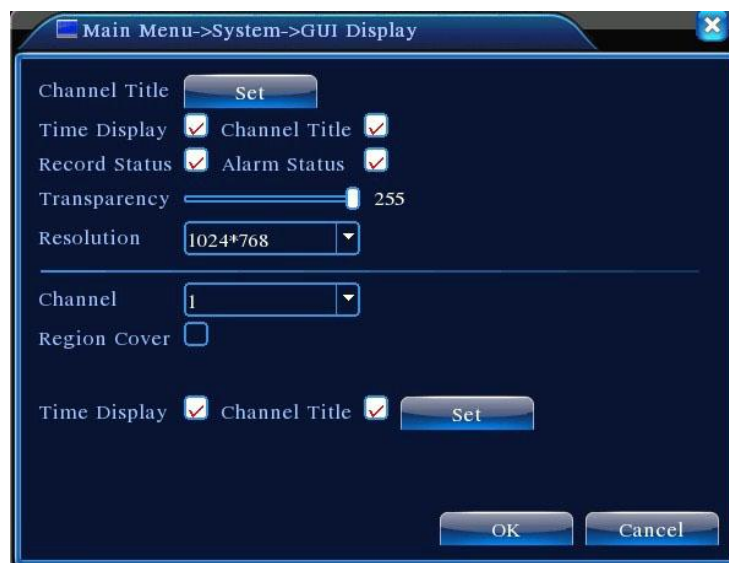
Main Menu->System->GUI Display

Channel Title Set

Time Display Channel Title

Record Status Alarm Status

Transparency 255

Resolution 1024*768

Channel 1

Region Cover

Time Display Channel Title Set

OK Cancel